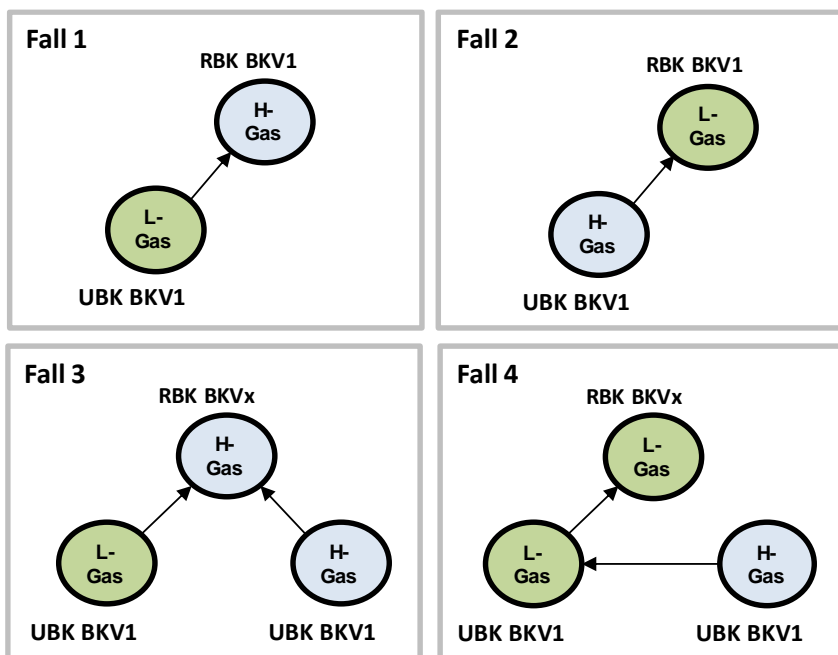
Fall 1

RBK BKV1

H-Gas

L-Gas

UBK BKV1

Fall 2

RBK BKV1

L-Gas

H-Gas

UBK BKV1

Fall 3

RBK BKVx

H-Gas

L-Gas

H-Gas

UBK BKV1

UBK BKV1

Fall 4

RBK BKVx

L-Gas

L-Gas

H-Gas

UBK BKV1

UBK BKV1